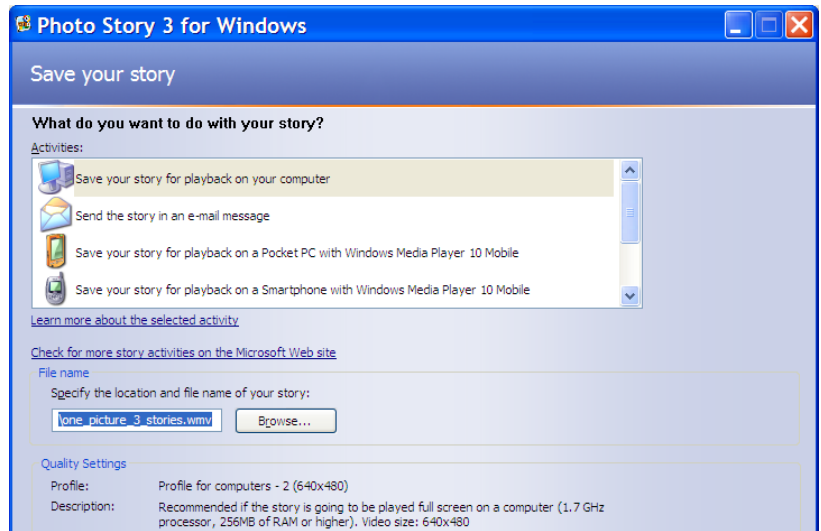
Photo Story 3 for Windows

Save your story

What do you want to do with your story?

Activities:

Save your story for playback on your computer

Send the story in an e-mail message

Save your story for playback on a Pocket PC with Windows Media Player 10 Mobile

Save your story for playback on a Smartphone with Windows Media Player 10 Mobile

Learn more about the selected activity

Check for more story activities on the Microsoft Web site

File name

Specify the location and file name of your story:

\one_picture_3_stories.wmv

Browse...

Quality Settings

Profile: Profile for computers - 2 (640x480)

Description: Recommended if the story is going to be played full screen on a computer (1.7 GHz processor, 256MB of RAM or higher). Video size: 640x480